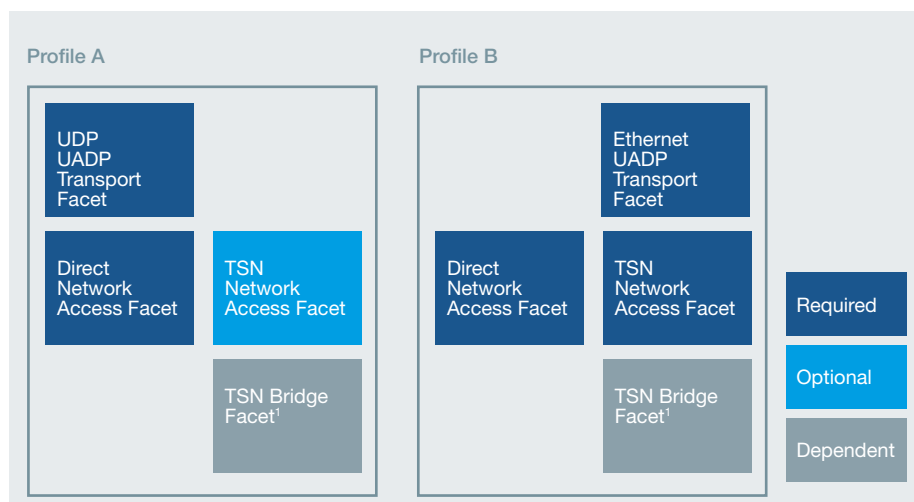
Profile A

UDP UADP Transport Facet

Direct Network Access Facet

TSN Network Access Facet

TSN Bridge Facet$^1$

Profile B

Ethernet UADP Transport Facet

Direct Network Access Facet

TSN Network Access Facet

TSN Bridge Facet$^1$

Required

Optional

Dependent